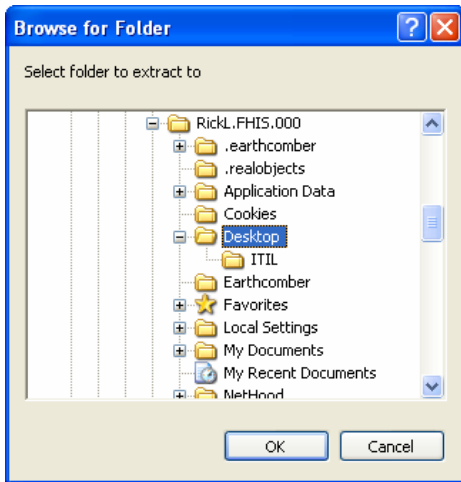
Browse for Folder

Select folder to extract to

RickL.FHIS.000
.earthcomber
.realobjects
Application Data
Cookies
Desktop
ITIL
Earthcomber
Favorites
Local Settings
My Documents
My Recent Documents
NetHood

OK
Cancel